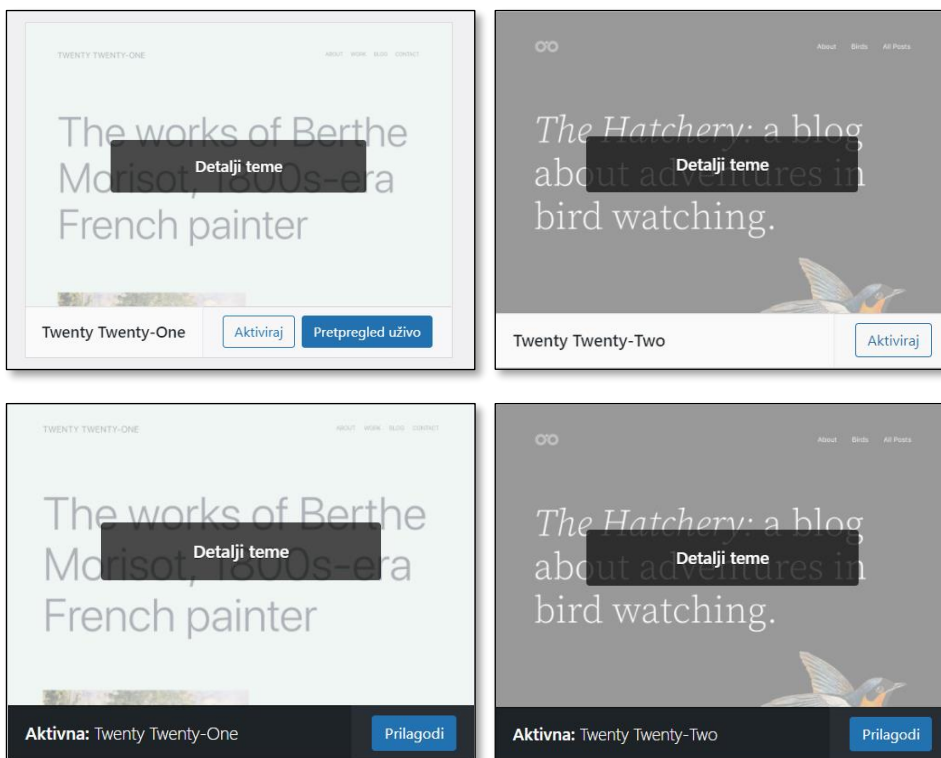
TWENTY TWENTY-ONE

ABOUT WORK BLOG CONTACT

The works of Berthe Morisot, 1800s-era French painter

Detalji teme

Twenty Twenty-One

Aktiviraj

Pretpregled uživo

About Birds All Posts

The Hatchery: a blog about adventures in bird watching.

Detalji teme

Twenty Twenty-Two

Aktiviraj

TWENTY TWENTY-ONE

ABOUT WORK BLOG CONTACT

The works of Berthe Morisot, 1800s-era French painter

Detalji teme

Aktivna: Twenty Twenty-One

Prilagodi

About Birds All Posts

The Hatchery: a blog about adventures in bird watching.

Detalji teme

Aktivna: Twenty Twenty-Two

Prilagodi